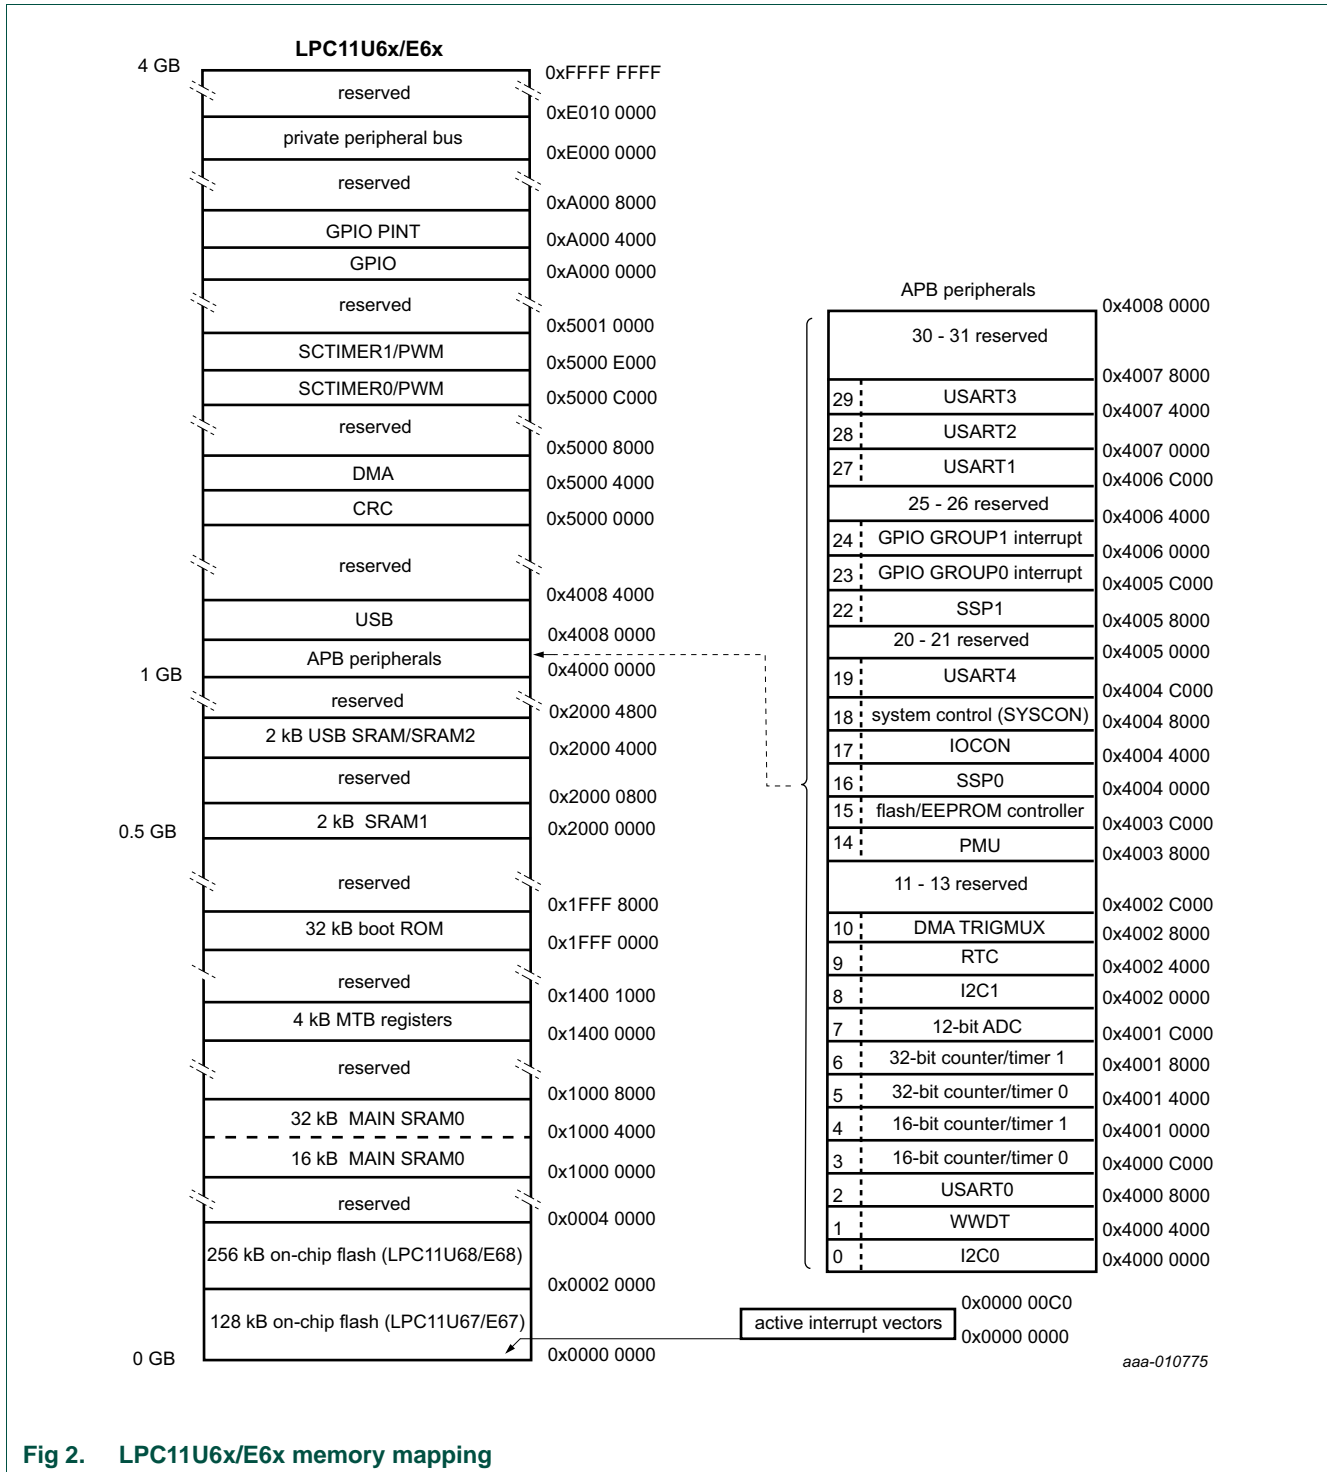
LPC11U6x/E6x

4 GB
reserved
0xFFFF FFFF
0xE010 0000
private peripheral bus
0xE000 0000
reserved
0xA000 8000
GPIO PINT
0xA000 4000
GPIO
0xA000 0000
reserved
0x5001 0000
SCTIMER1/PWM
0x5000 E000
SCTIMER0/PWM
0x5000 C000
reserved
0x5000 8000
DMA
0x5000 4000
CRC
0x5000 0000
reserved
0x4008 4000
USB
0x4008 0000
APB peripherals
1 GB
0x4000 0000
reserved
0x2000 4800
2 kB USB SRAM/SRAM2
0x2000 4000
reserved
0x2000 0800
0.5 GB
2 kB SRAM1
0x2000 0000
reserved
0x1FFF 8000
32 kB boot ROM
0x1FFF 0000
reserved
0x1400 1000
4 kB MTB registers
0x1400 0000
reserved
0x1000 8000
32 kB MAIN SRAM0
0x1000 4000
16 kB MAIN SRAM0
0x1000 0000
reserved
0x0004 0000
256 kB on-chip flash (LPC11U68/E68)
0x0002 0000
128 kB on-chip flash (LPC11U67/E67)
0 GB
0x0000 0000

APB peripherals
0x4008 0000
30 - 31 reserved
0x4007 8000
29 USART3
0x4007 4000
28 USART2
0x4007 0000
27 USART1
0x4006 C000
25 - 26 reserved
0x4006 4000
24 GPIO GROUP1 interrupt
0x4006 0000
23 GPIO GROUP0 interrupt
0x4005 C000
22 SSP1
0x4005 8000
20 - 21 reserved
0x4005 0000
19 USART4
0x4004 C000
18 system control (SYSCON)
0x4004 8000
17 IOCON
0x4004 4000
16 SSP0
0x4004 0000
15 flash/EEPROM controller
0x4003 C000
14 PMU
0x4003 8000
11 - 13 reserved
0x4002 C000
10 DMA TRIGMUX
0x4002 8000
9 RTC
0x4002 4000
8 I2C1
0x4002 0000
7 12-bit ADC
0x4001 C000
6 32-bit counter/timer 1
0x4001 8000
5 32-bit counter/timer 0
0x4001 4000
4 16-bit counter/timer 1
0x4001 0000
3 16-bit counter/timer 0
0x4000 C000
2 USART0
0x4000 8000
1 WWDT
0x4000 4000
0 I2C0
0x4000 0000

active interrupt vectors
0x0000 00C0
0x0000 0000

aaa-010775

Fig 2. LPC11U6x/E6x memory mapping